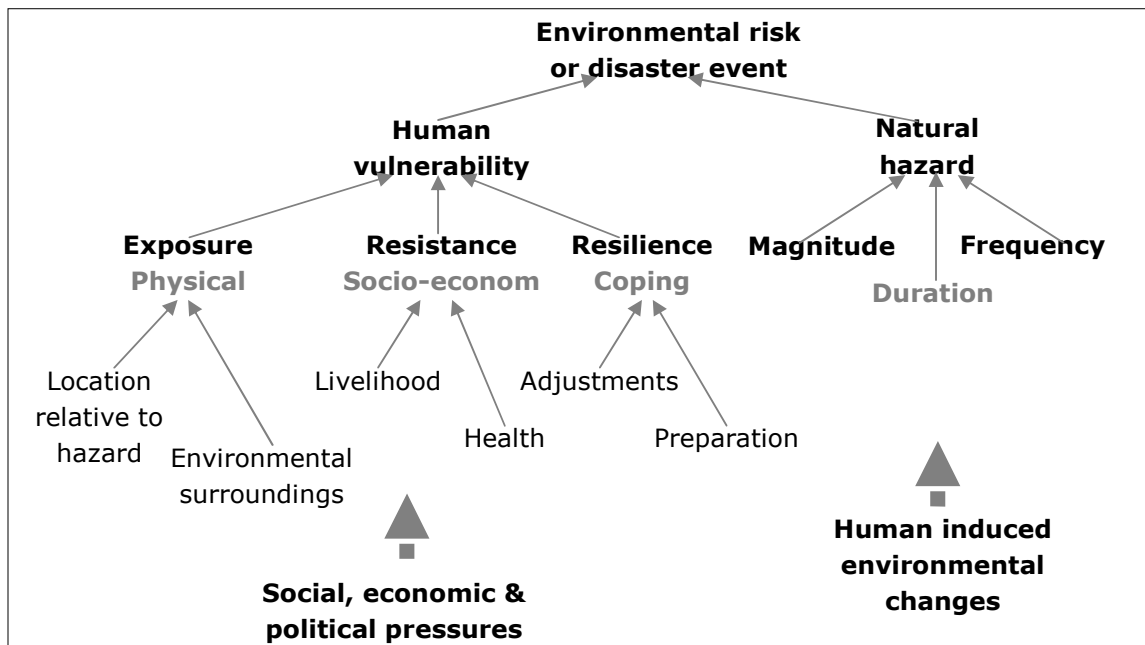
Environmental risk or disaster event

Human vulnerability

Natural hazard

Exposure
Physical

Resistance
Socio-econom

Resilience
Coping

Magnitude

Frequency

Duration

Location relative to hazard

Environmental surroundings

Livelihood

Health

Adjustments

Preparation

Social, economic & political pressures

Human induced environmental changes